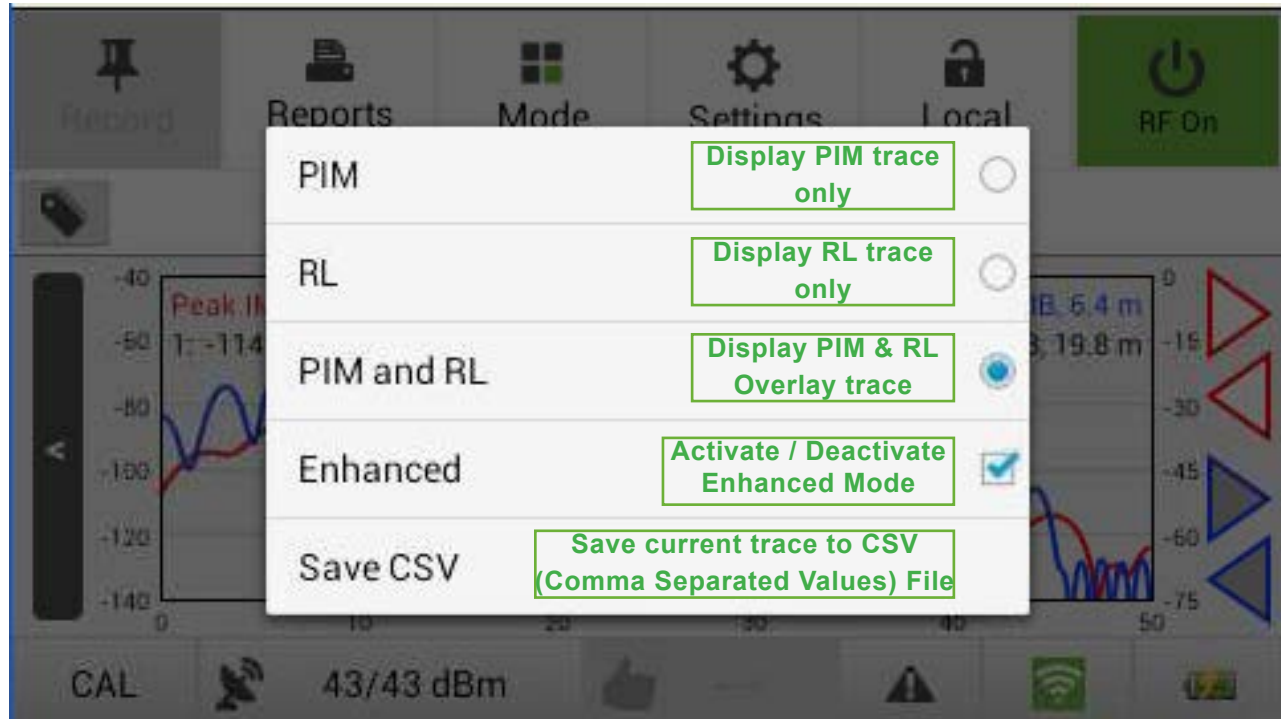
Record

Reports

Mode

Settings

Local

RF On

PIM

Display PIM trace only

RL

Display RL trace only

PIM and RL

Display PIM & RL Overlay trace

Enhanced

Activate / Deactivate Enhanced Mode

Save CSV

Save current trace to CSV (Comma Separated Values) File

-40
-60
-80
-100
-120
-140

Peak IM
1: -114

dB, 6.4 m
3, 19.8 m

0
-15
-30
-45
-60
-75

0
10
20
30
40
50

CAL

43/43 dBm